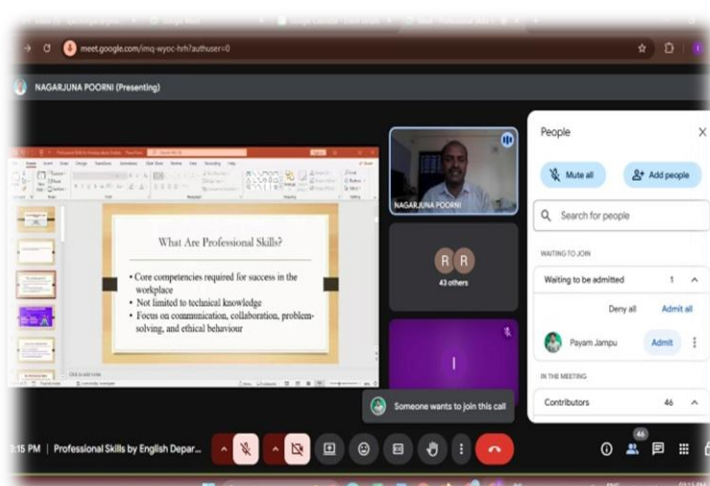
meet.google.com/imq-wyoc-hrh?authuser=0

NAGARJUNA POORNI (Presenting)

What Are Professional Skills?

• Core competencies required for success in the workplace
• Not limited to technical knowledge
• Focus on communication, collaboration, problem-solving, and ethical behaviour

NAGARJUNA POORNI

R R
43 others

I

People

Mute all
Add people

Search for people

WAITING TO JOIN

Waiting to be admitted 1

Deny all
Admit all

Payam Jampu
Admit

IN THE MEETING

Contributors 46

Someone wants to join this call

3:15 PM | Professional Skills by English Depar...

46